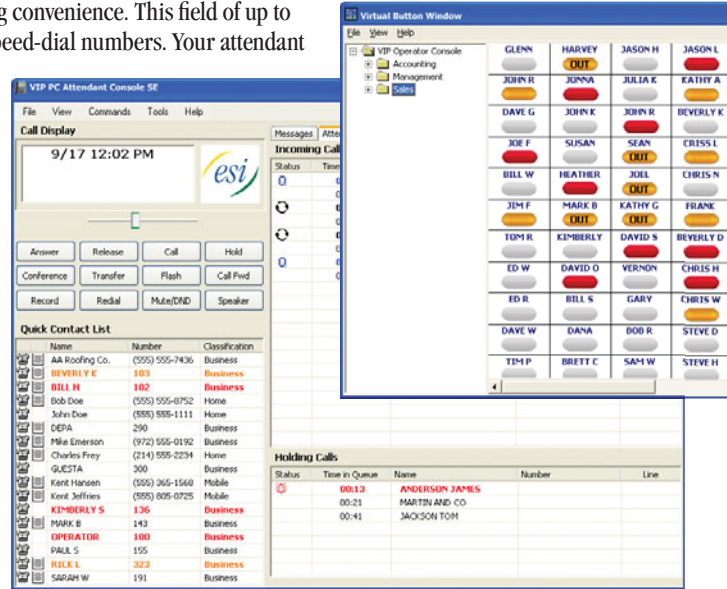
g convenience. This field of up to
peed-dial numbers. Your attendant

VIP PC Attendant Console SE
File View Commands Tools Help
Call Display
9/17 12:02 PM
esi
Answer Release Call Hold
Conference Transfer Flash Call Fwd
Record Redial Mute/DND Speaker
Quick Contact List

| Name | Number | Classification |
|---|---|---|
| AA Roofing Co. | (555) 555-7436 | Business |
| BEVERLY E | 103 | Business |
| BILL H | 102 | Business |
| Bob Doe | (555) 555-8752 | Home |
| John Doe | (555) 555-1111 | Home |
| DEPA | 290 | Business |
| Mike Emerson | (972) 555-0192 | Business |
| Charles Frey | (214) 555-2234 | Home |
| GUESTA | 300 | Business |
| Kent Hansen | (555) 365-1560 | Mobile |
| Kent Jeffries | (555) 805-0725 | Mobile |
| KIMBERLY S | 136 | Business |
| MARK B | 143 | Business |
| OPERATOR | 100 | Business |
| PAUL S | 155 | Business |
| RICK L | 323 | Business |
| SARAH W | 191 | Business |

Messages Atte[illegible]
Incoming Cal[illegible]
Status Time

Holding Calls

| Status | Time in Queue | Name | Number | Line |
|---|---|---|---|---|
| | 00:13 | ANDERSON JAMES | | |
| | 00:21 | MARTIN AND CO | | |
| | 00:41 | JACKSON TOM | | |

Virtual Button Window
File View Help
VIP Operator Console
Accounting
Management
Sales

| GLENN | HARVEY OUT | JASON H | JASON L |
|---|---|---|---|
| JOHN R | JONNA | JULIA K | KATHY A |
| DAVE G | JOHN K | JOHN R | BEVERLY K |
| JOE F | SUSAN | SEAN OUT | CRISS L |
| BILL W | HEATHER | JOEL OUT | CHRIS N |
| JIM F | MARK B OUT | KATHY G OUT | FRANK |
| TOM R | KIMBERLY | DAVID S | BEVERLY D |
| ED W | DAVID O | VERNON | CHRIS H |
| ED R | BILL S | GARY | CHRIS W |
| DAVE W | DANA | BOB R | STEVE D |
| TIM P | BRETT C | SAM W | STEVE H |